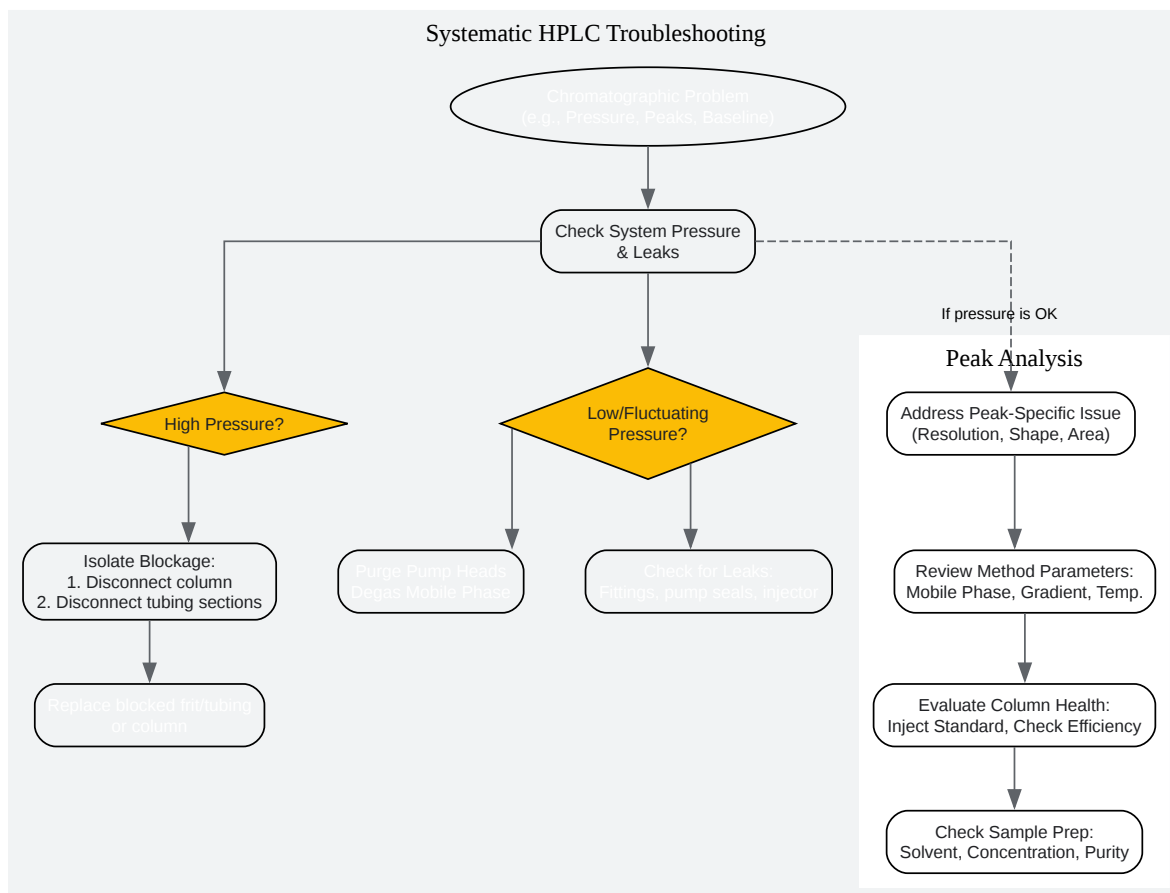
Systematic HPLC Troubleshooting

Chromatographic Problem
(e.g., Pressure, Peaks, Baseline)

Check System Pressure
& Leaks

If pressure is OK

High Pressure?

Low/Fluctuating
Pressure?

Isolate Blockage:
1. Disconnect column
2. Disconnect tubing sections

Purge Pump Heads
Degas Mobile Phase

Check for Leaks:
Fittings, pump seals, injector

Replace blocked frit/tubing
or column

Peak Analysis

Address Peak-Specific Issue
(Resolution, Shape, Area)

Review Method Parameters:
Mobile Phase, Gradient, Temp.

Evaluate Column Health:
Inject Standard, Check Efficiency

Check Sample Prep:
Solvent, Concentration, Purity